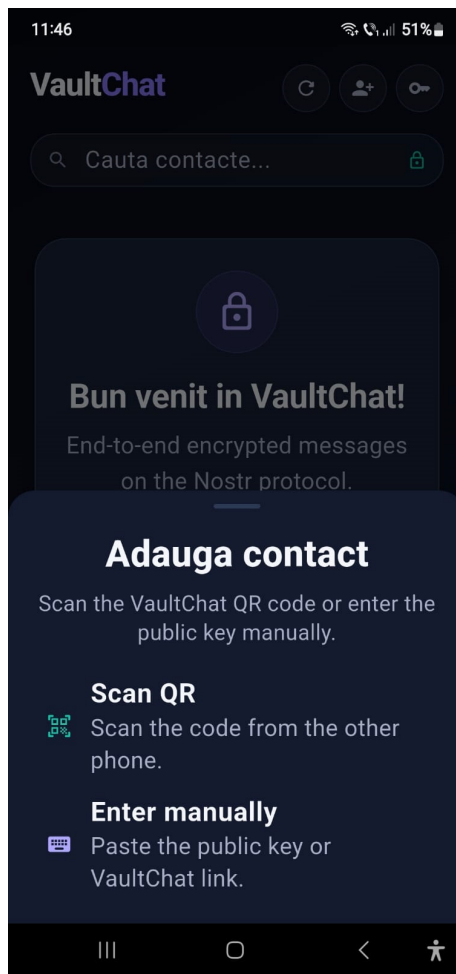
11:46 51%

VaultChat

Cauta contacte...

Bun venit in VaultChat!

End-to-end encrypted messages on the Nostr protocol.

Adauga contact

Scan the VaultChat QR code or enter the public key manually.

Scan QR
Scan the code from the other phone.

Enter manually
Paste the public key or VaultChat link.